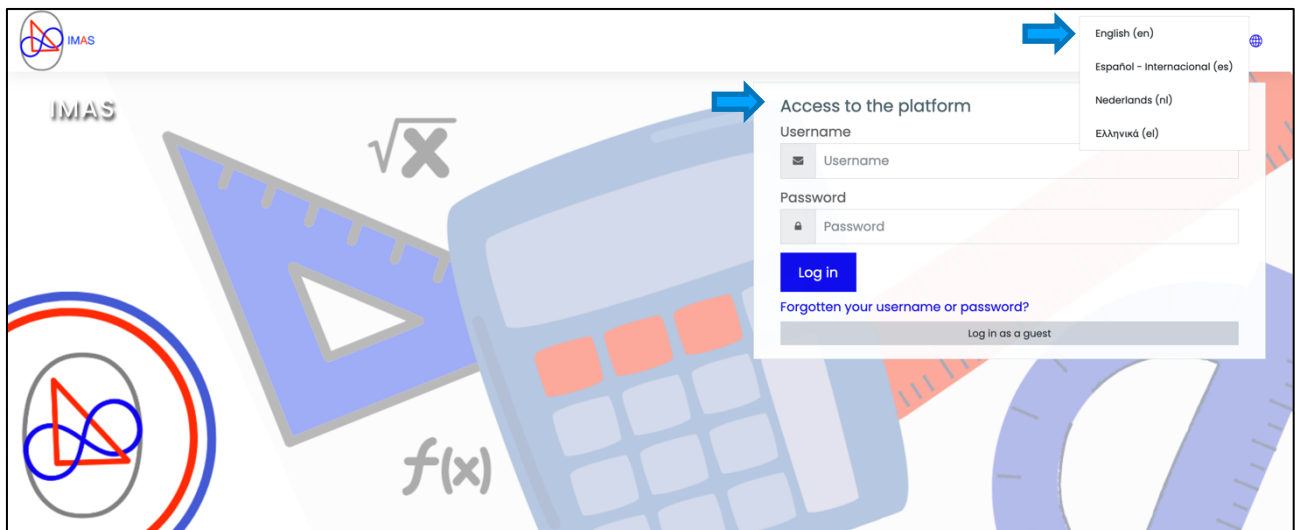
IMAS

English (en)
Español - Internacional (es)
Nederlands (nl)
Ελληνικά (el)

IMAS

$\sqrt{x}$

Access to the platform

Username

Username

Password

Password

Log in

Forgotten your username or password?

Log in as a guest

$f(x)$